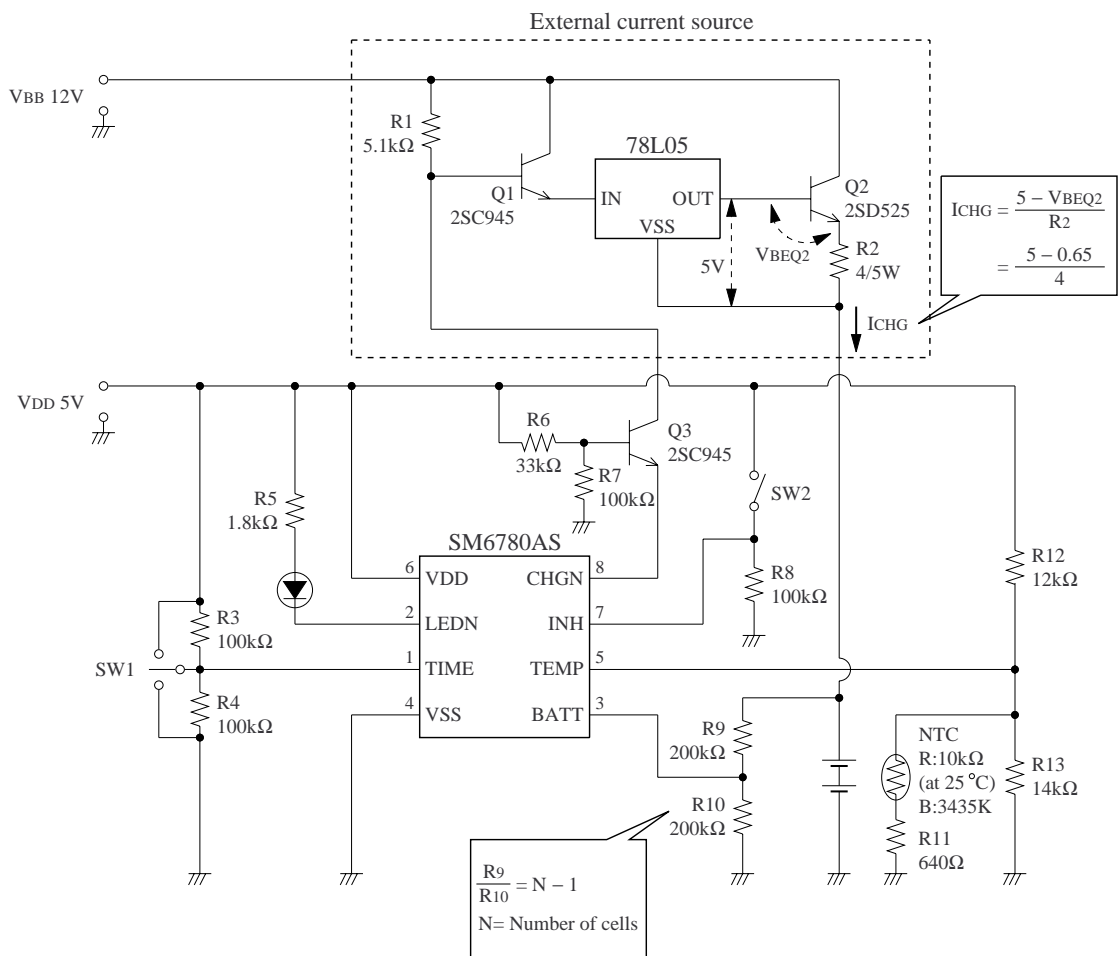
External current source

VBB 12V

R1
5.1kΩ

78L05

Q1
2SC945

IN OUT
VSS

Q2
2SD525

$I_{CHG} = \frac{5 - V_{BEQ2}}{R_2}$
$= \frac{5 - 0.65}{4}$

VBEQ2

5V

R2
4/5W

ICHG

VDD 5V

R6
33kΩ

Q3
2SC945

R7
100kΩ

SW2

R5
1.8kΩ

SM6780AS

6 VDD
2 LEDN
1 TIME
4 VSS
CHGN 8
INH 7
TEMP 5
BATT 3

R8
100kΩ

R12
12kΩ

SW1

R3
100kΩ

R4
100kΩ

R9
200kΩ

R10
200kΩ

NTC
R:10kΩ
(at 25°C)
B:3435K

R11
640Ω

R13
14kΩ

$\frac{R_9}{R_{10}} = N - 1$
N= Number of cells